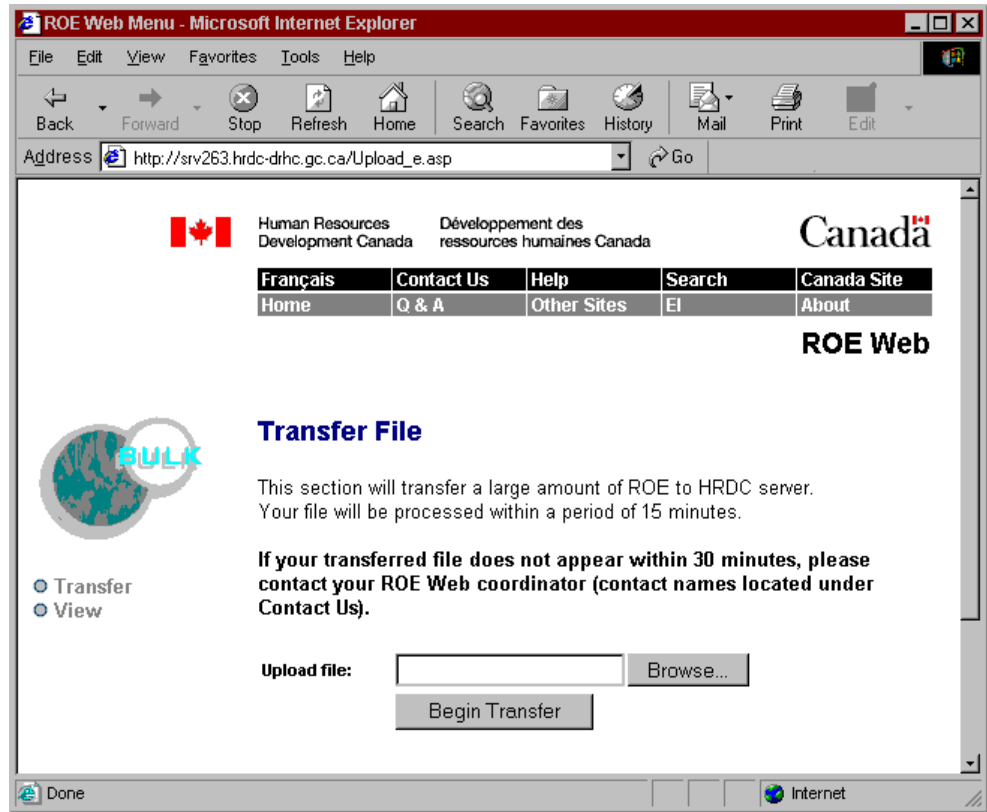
ROE Web Menu - Microsoft Internet Explorer

File Edit View Favorites Tools Help

Back Forward Stop Refresh Home Search Favorites History Mail Print Edit

Address http://srv263.hrdc-drhc.gc.ca/Upload_e.asp Go

Human Resources Development Canada

Développement des ressources humaines Canada

Canada

| Français | Contact Us | Help | Search | Canada Site |
|---|---|---|---|---|
| Home | Q & A | Other Sites | EI | About |

ROE Web

BULK

Transfer File

This section will transfer a large amount of ROE to HRDC server. Your file will be processed within a period of 15 minutes.

If your transferred file does not appear within 30 minutes, please contact your ROE Web coordinator (contact names located under Contact Us).

Transfer
View

Upload file: Browse...

Begin Transfer

Done

Internet